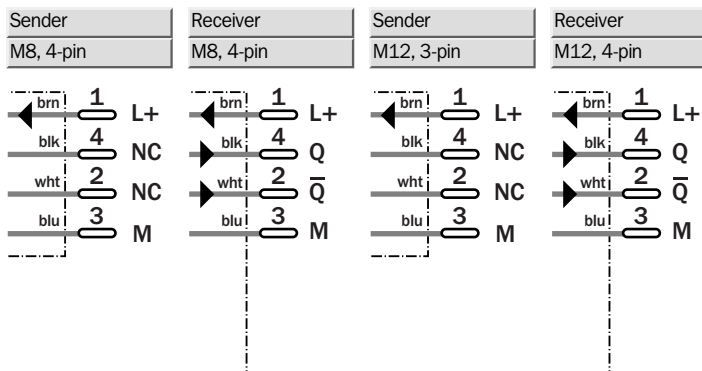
Sender
M8, 4-pin

brn 1 L+
blk 4 NC
wht 2 NC
blu 3 M

Receiver
M8, 4-pin

brn 1 L+
blk 4 Q
wht 2 $\overline{Q}$
blu 3 M

Sender
M12, 3-pin

brn 1 L+
blk 4 NC
wht 2 NC
blu 3 M

Receiver
M12, 4-pin

brn 1 L+
blk 4 Q
wht 2 $\overline{Q}$
blu 3 M